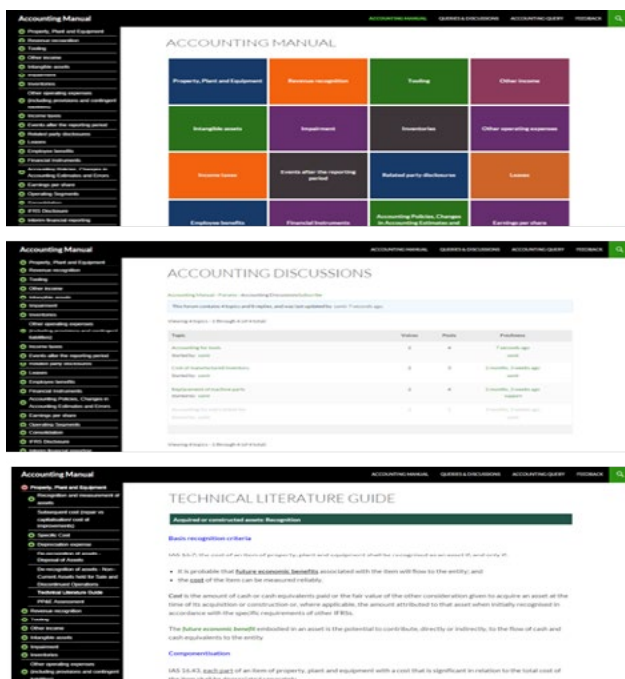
Accounting Manual

ACCOUNTING MANUAL QUERIES & DISCUSSIONS ACCOUNTING QUERY FEEDBACK

Property, Plant and Equipment
Revenue recognition
Tooling
Other income
Intangible assets
Impairment
Inventories
Other operating expenses (including provisions and contingent liabilities)
Income taxes
Events after the reporting period
Related party disclosures
Leases
Employee benefits
Financial instruments
Accounting Policies, Changes in Accounting Estimates and Errors
Earnings per share
Operating Segments
Consolidation
IFRS Disclosure
Interim financial reporting

ACCOUNTING MANUAL

| Property, Plant and Equipment | Revenue recognition | Tooling | Other income |
|---|---|---|---|
| Intangible assets | Impairment | Inventories | Other operating expenses |
| Income taxes | Events after the reporting period | Related party disclosures | Leases |
| Employee benefits | Financial Instruments | Accounting Policies, Changes in Accounting Estimates and | Earnings per share |

Accounting Manual

ACCOUNTING MANUAL QUERIES & DISCUSSIONS ACCOUNTING QUERY FEEDBACK

Property, Plant and Equipment
Revenue recognition
Tooling
Other income
Intangible assets
Impairment
Inventories
Other operating expenses (including provisions and contingent liabilities)
Income taxes
Events after the reporting period
Related party disclosures
Leases
Employee benefits
Financial instruments
Accounting Policies, Changes in Accounting Estimates and Errors
Earnings per share
Operating Segments
Consolidation
IFRS Disclosure
Interim financial reporting

ACCOUNTING DISCUSSIONS

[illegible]

| Topic | Voices | Posts | Freshness |
|---|---|---|---|
| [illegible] | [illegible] | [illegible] | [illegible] |
| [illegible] | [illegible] | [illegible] | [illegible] |
| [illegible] | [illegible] | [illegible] | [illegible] |
| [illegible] | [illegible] | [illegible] | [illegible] |

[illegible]

Accounting Manual

ACCOUNTING MANUAL QUERIES & DISCUSSIONS ACCOUNTING QUERY FEEDBACK

Property, Plant and Equipment
Recognition and measurement of assets
Subsequent cost (repair vs capitalization cost of improvements)
Specific Cost
Depreciation expense
Re-recognition of assets - Disposal of Assets
De-recognition of assets - Non-Current Assets held for Sale and Discontinued Operations
Technical Literature Guide
PP&E Assessment
Revenue recognition
Tooling
Other income
Intangible assets
Impairment
Inventories
Other operating expenses (including provisions and contingent liabilities)

TECHNICAL LITERATURE GUIDE

Acquired or constructed assets: Recognition

Basic recognition criteria

IAS 16.7: the cost of an item of property, plant and equipment shall be recognised as an asset if, and only if:

• it is probable that future economic benefits associated with the item will flow to the entity; and
• the cost of the item can be measured reliably.

Cost is the amount of cash or cash equivalents paid or the fair value of the other consideration given to acquire an asset at the time of its acquisition or construction or, where applicable, the amount attributed to that asset when initially recognised in accordance with the specific requirements of other IFRSs.

The future economic benefit embodied in an asset is the potential to contribute, directly or indirectly, to the flow of cash and cash equivalents to the entity.

Componentisation

IAS 16.43: each part of an item of property, plant and equipment with a cost that is significant in relation to the total cost of the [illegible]